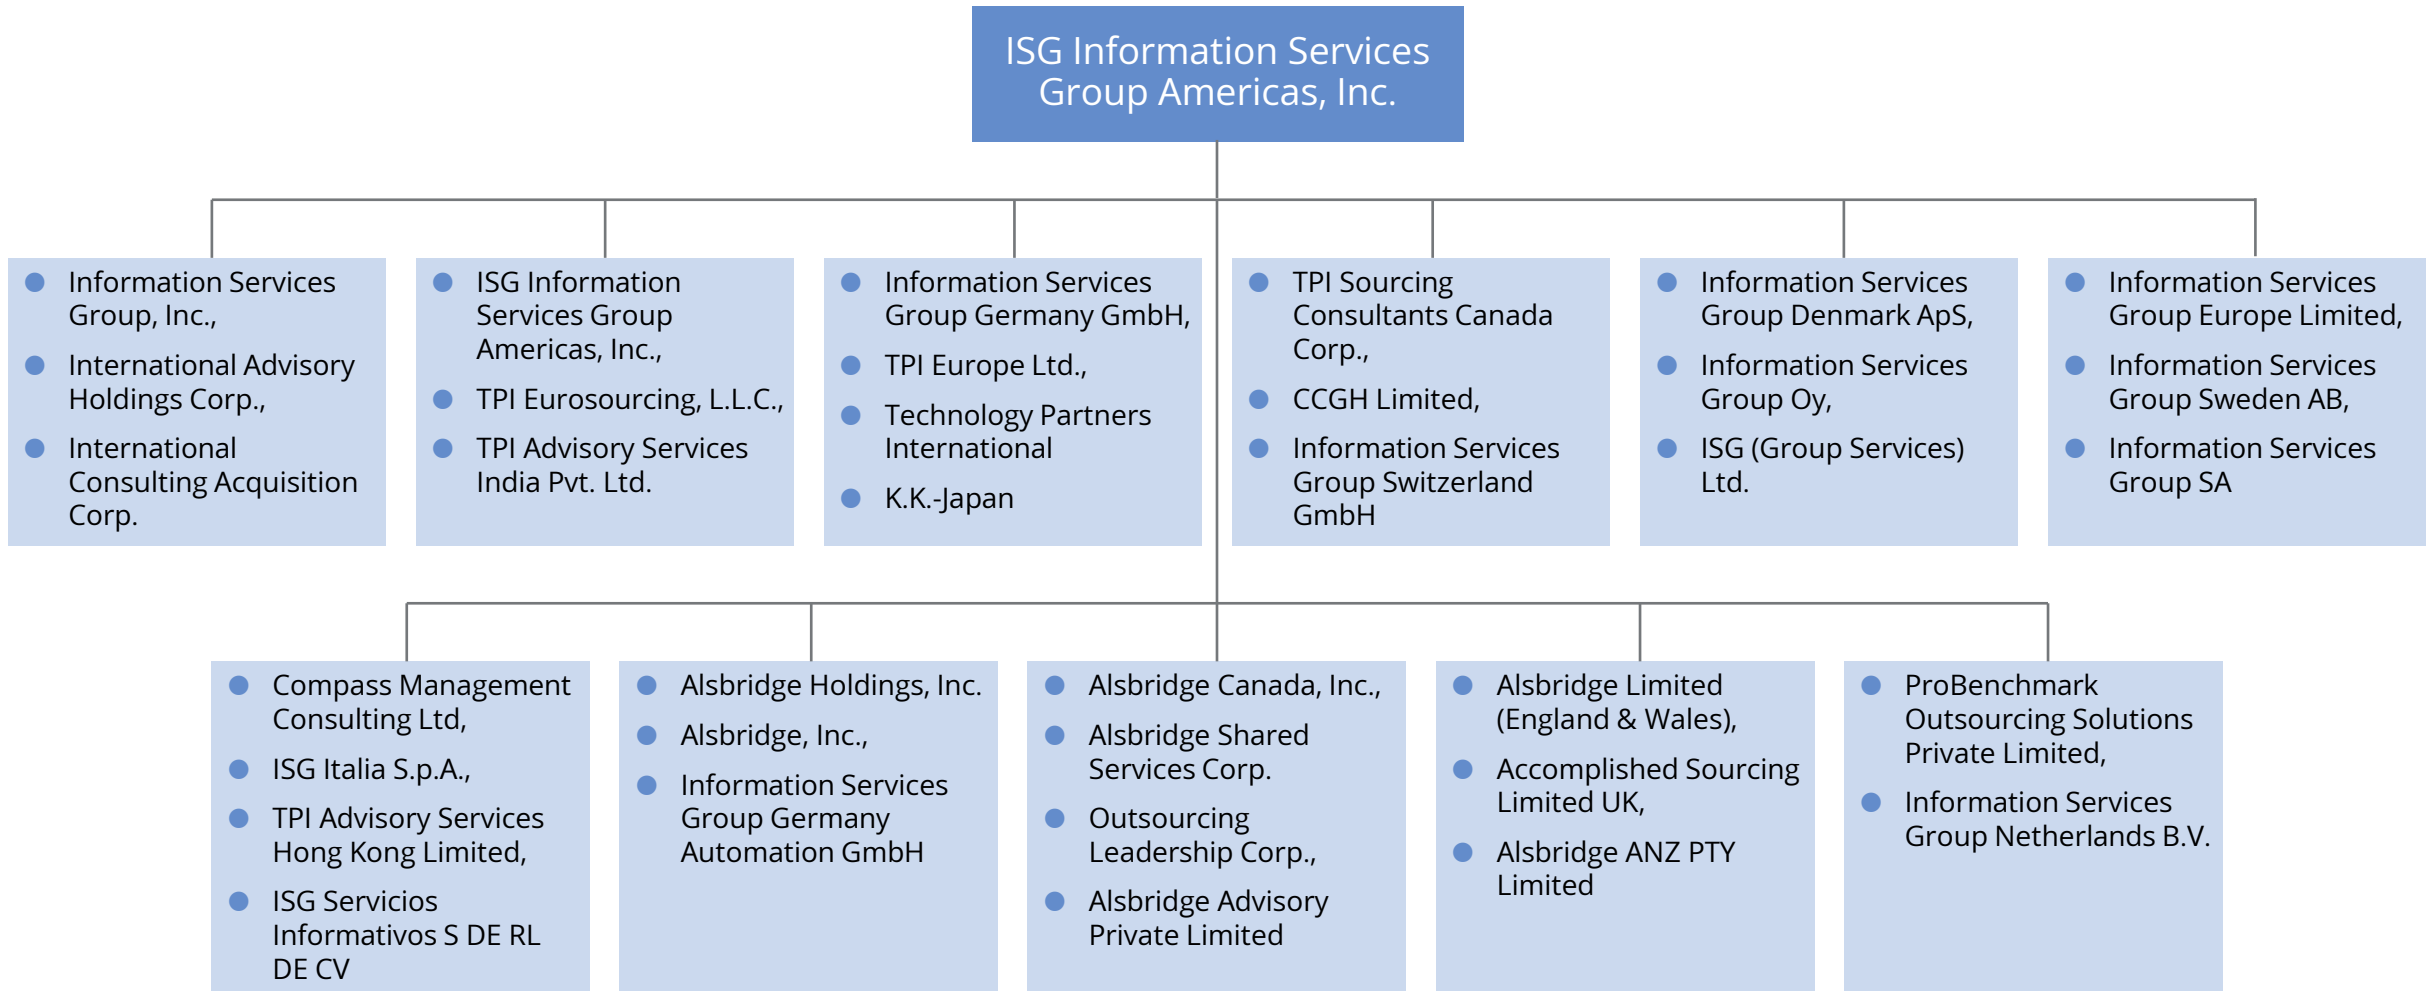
ISG Information Services Group Americas, Inc.

- Information Services Group, Inc.,
- International Advisory Holdings Corp.,
- International Consulting Acquisition Corp.

- ISG Information Services Group Americas, Inc.,
- TPI Eurosourcing, L.L.C.,
- TPI Advisory Services India Pvt. Ltd.

- Information Services Group Germany GmbH,
- TPI Europe Ltd.,
- Technology Partners International
- K.K.-Japan

- TPI Sourcing Consultants Canada Corp.,
- CCGH Limited,
- Information Services Group Switzerland GmbH

- Information Services Group Denmark ApS,
- Information Services Group Oy,
- ISG (Group Services) Ltd.

- Information Services Group Europe Limited,
- Information Services Group Sweden AB,
- Information Services Group SA

- Compass Management Consulting Ltd,
- ISG Italia S.p.A.,
- TPI Advisory Services Hong Kong Limited,
- ISG Servicios Informativos S DE RL DE CV

- Alsbridge Holdings, Inc.
- Alsbridge, Inc.,
- Information Services Group Germany Automation GmbH

- Alsbridge Canada, Inc.,
- Alsbridge Shared Services Corp.
- Outsourcing Leadership Corp.,
- Alsbridge Advisory Private Limited

- Alsbridge Limited (England & Wales),
- Accomplished Sourcing Limited UK,
- Alsbridge ANZ PTY Limited

- ProBenchmark Outsourcing Solutions Private Limited,
- Information Services Group Netherlands B.V.